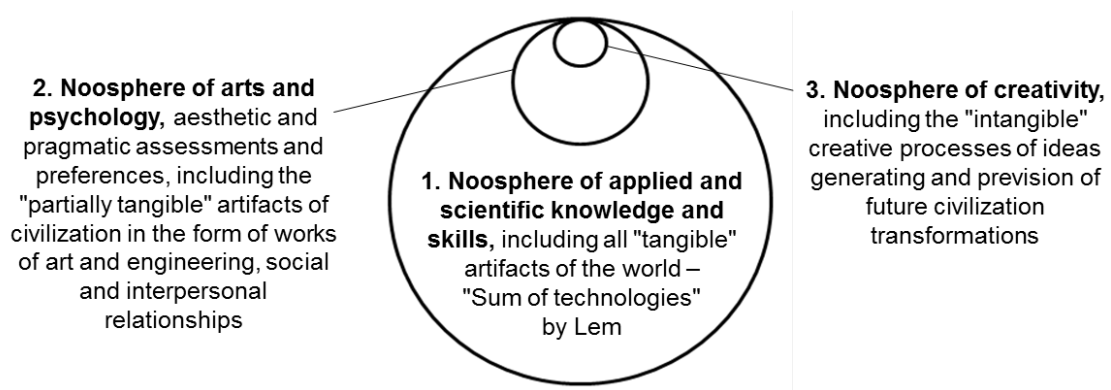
**2. Noosphere of arts and psychology,** aesthetic and pragmatic assessments and preferences, including the "partially tangible" artifacts of civilization in the form of works of art and engineering, social and interpersonal relationships

**1. Noosphere of applied and scientific knowledge and skills,** including all "tangible" artifacts of the world – "Sum of technologies" by Lem

**3. Noosphere of creativity,** including the "intangible" creative processes of ideas generating and prevision of future civilization transformations